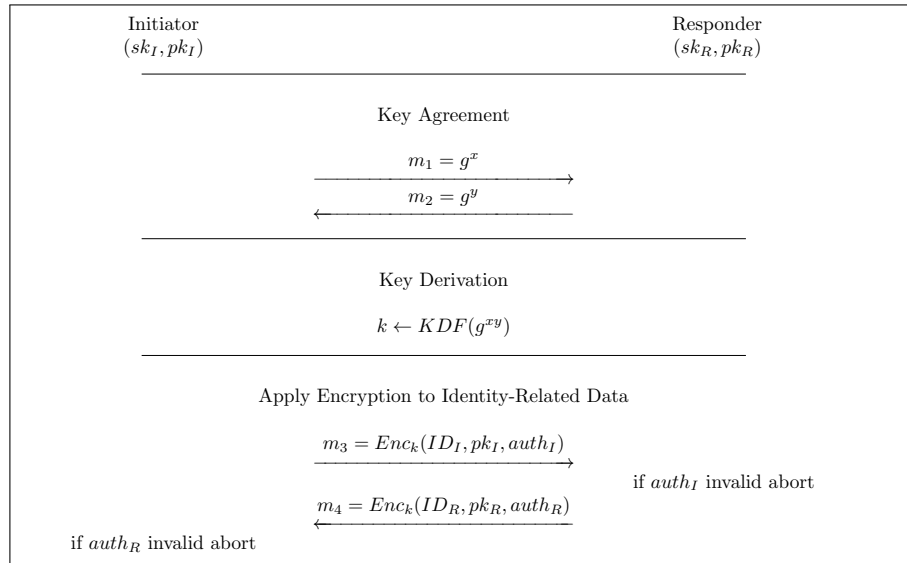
Initiator
$(sk_I, pk_I)$

Responder
$(sk_R, pk_R)$

Key Agreement

$m_1 = g^x$

$m_2 = g^y$

Key Derivation

$k \leftarrow KDF(g^{xy})$

Apply Encryption to Identity-Related Data

$m_3 = Enc_k(ID_I, pk_I, auth_I)$

if $auth_I$ invalid abort

$m_4 = Enc_k(ID_R, pk_R, auth_R)$

if $auth_R$ invalid abort